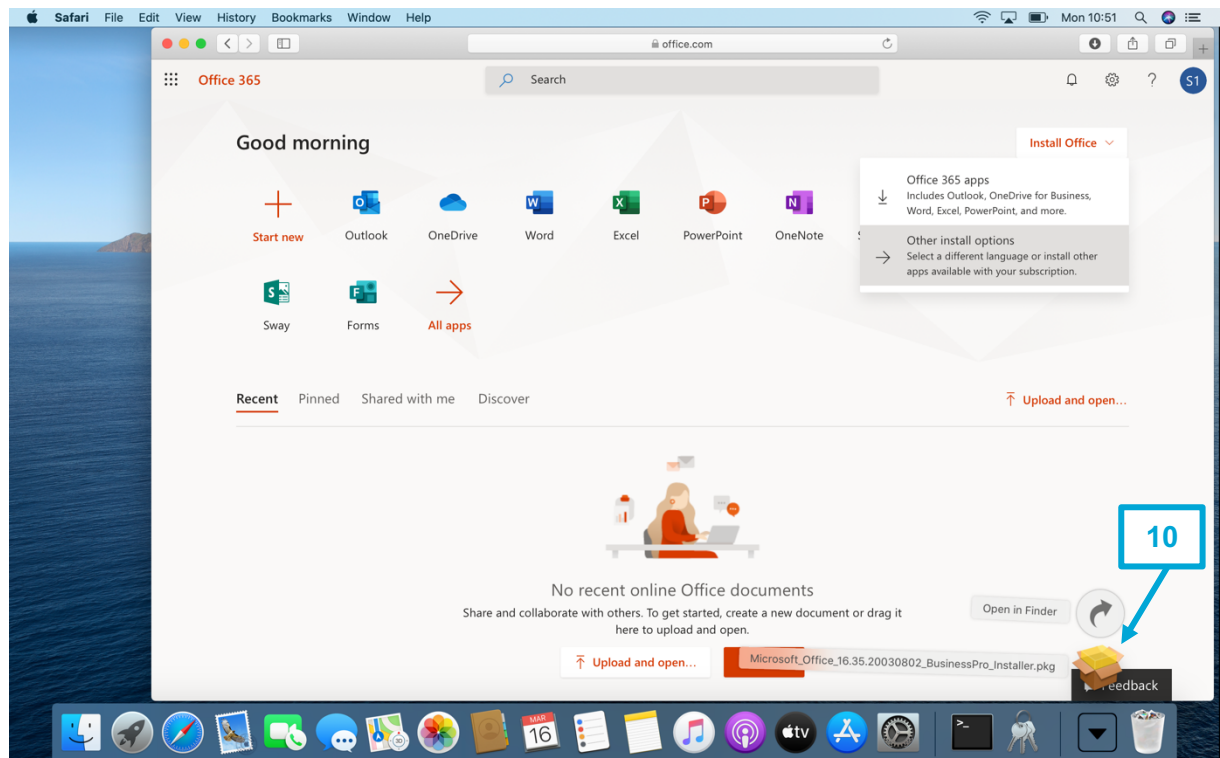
Safari File Edit View History Bookmarks Window Help

Mon 10:51

office.com

Office 365

Search

S1

Good morning

Install Office

Office 365 apps
Includes Outlook, OneDrive for Business, Word, Excel, PowerPoint, and more.

Other install options
Select a different language or install other apps available with your subscription.

Start new

Outlook

OneDrive

Word

Excel

PowerPoint

OneNote

Sway

Forms

All apps

Recent

Pinned

Shared with me

Discover

Upload and open...

No recent online Office documents

Share and collaborate with others. To get started, create a new document or drag it here to upload and open.

Upload and open...

Microsoft_Office_16.35.20030802_BusinessPro_Installer.pkg

Open in Finder

10

Feedback

MAR
16

tv